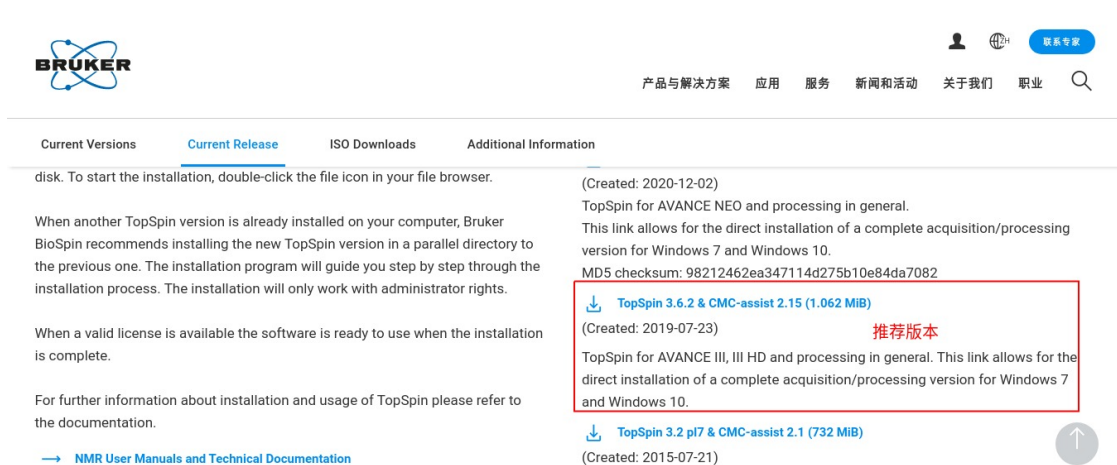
BRUKER

ZH 联系专家

产品与解决方案 应用 服务 新闻和活动 关于我们 职业

Current Versions Current Release ISO Downloads Additional Information

disk. To start the installation, double-click the file icon in your file browser.

When another TopSpin version is already installed on your computer, Bruker BioSpin recommends installing the new TopSpin version in a parallel directory to the previous one. The installation program will guide you step by step through the installation process. The installation will only work with administrator rights.

When a valid license is available the software is ready to use when the installation is complete.

For further information about installation and usage of TopSpin please refer to the documentation.

→ NMR User Manuals and Technical Documentation

(Created: 2020-12-02)
TopSpin for AVANCE NEO and processing in general.
This link allows for the direct installation of a complete acquisition/processing version for Windows 7 and Windows 10.
MD5 checksum: 98212462ea347114d275b10e84da7082

TopSpin 3.6.2 & CMC-assist 2.15 (1.062 MiB)
(Created: 2019-07-23) 推荐版本
TopSpin for AVANCE III, III HD and processing in general. This link allows for the direct installation of a complete acquisition/processing version for Windows 7 and Windows 10.

TopSpin 3.2 pl7 & CMC-assist 2.1 (732 MiB)
(Created: 2015-07-21)